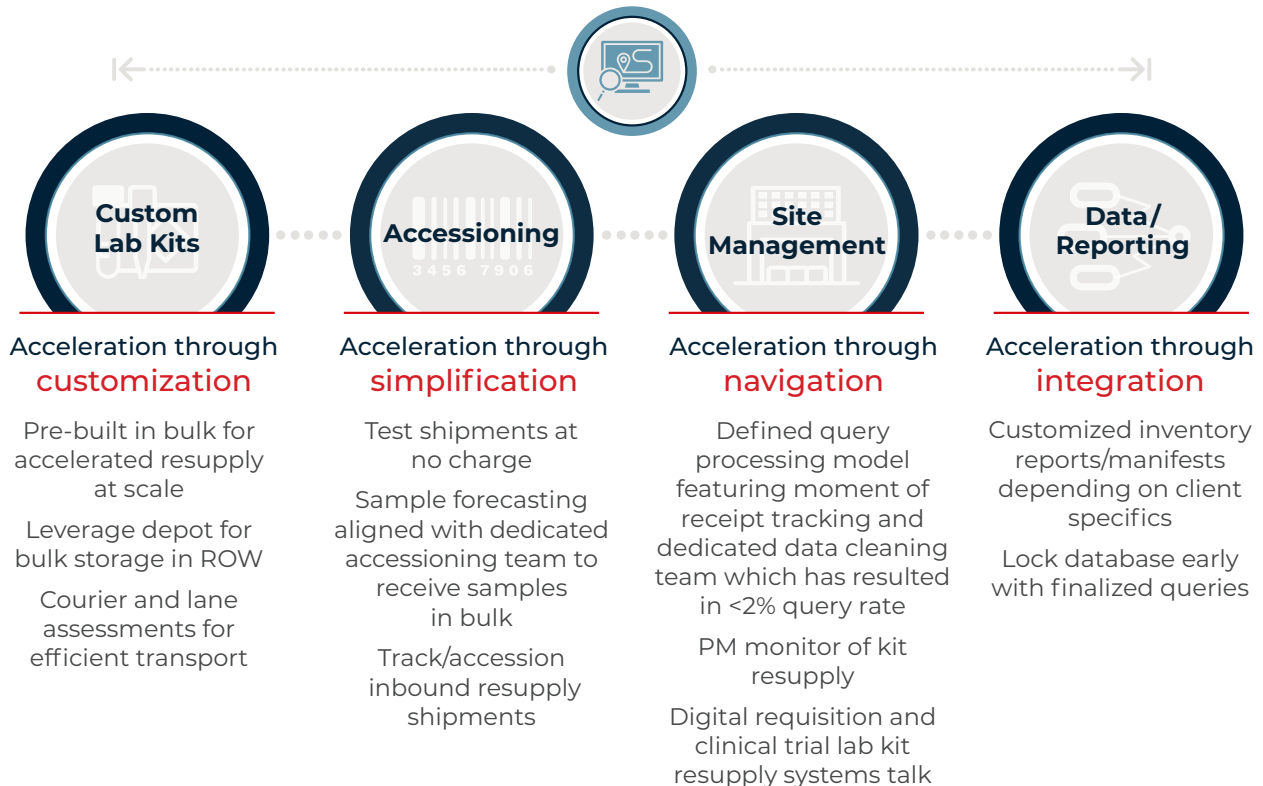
Custom Lab Kits

Accessioning

3456 7906

Site Management

Data/ Reporting

Acceleration through customization

Pre-built in bulk for accelerated resupply at scale

Leverage depot for bulk storage in ROW

Courier and lane assessments for efficient transport

Acceleration through simplification

Test shipments at no charge

Sample forecasting aligned with dedicated accessioning team to receive samples in bulk

Track/accession inbound resupply shipments

Acceleration through navigation

Defined query processing model featuring moment of receipt tracking and dedicated data cleaning team which has resulted in <2% query rate

PM monitor of kit resupply

Digital requisition and clinical trial lab kit resupply systems talk

Acceleration through integration

Customized inventory reports/manifests depending on client specifics

Lock database early with finalized queries